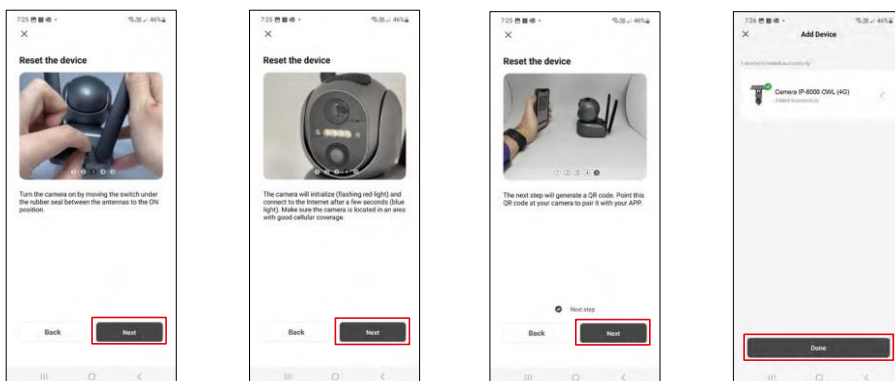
7:25 ✉ ▣ ◈ •
×
Reset the device
Turn the camera on by moving the switch under the rubber seal between the antennas to the ON position.
Back
Next

7:25 ✉ ▣ ◈ •
×
Reset the device
The camera will initialize (flashing red light) and connect to the Internet after a few seconds (blue light). Make sure the camera is located in an area with good cellular coverage.
Back
Next

7:25 ✉ ▣ ◈ •
×
Reset the device
The next step will generate a QR code. Point this QR code at your camera to pair it with your APP.
Next step
Back
Next

7:26 ✉ ▣ ◈ •
×
Add Device
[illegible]
Camera IP-6000 OWL (4G)
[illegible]
Done